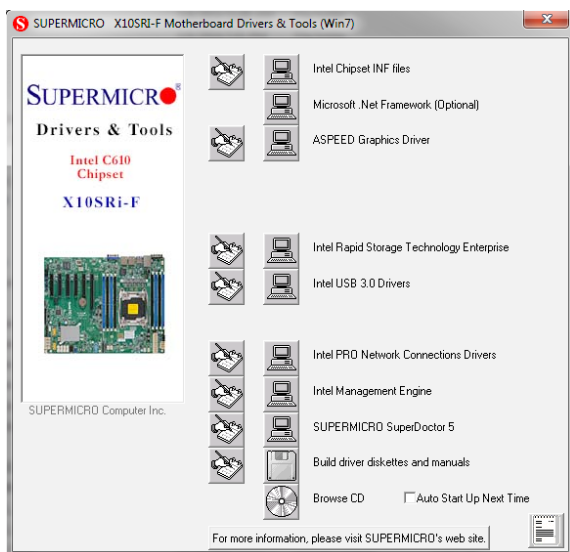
SUPERMICRO X10SRI-F Motherboard Drivers & Tools (Win7)

SUPERMICRO

Drivers & Tools

Intel C610 Chipset

X10SRi-F

SUPERMICRO Computer Inc.

Intel Chipset INF files

Microsoft .Net Framework (Optional)

ASPEED Graphics Driver

Intel Rapid Storage Technology Enterprise

Intel USB 3.0 Drivers

Intel PRO Network Connections Drivers

Intel Management Engine

SUPERMICRO SuperDoctor 5

Build driver diskettes and manuals

Browse CD

Auto Start Up Next Time

For more information, please visit SUPERMICRO's web site.